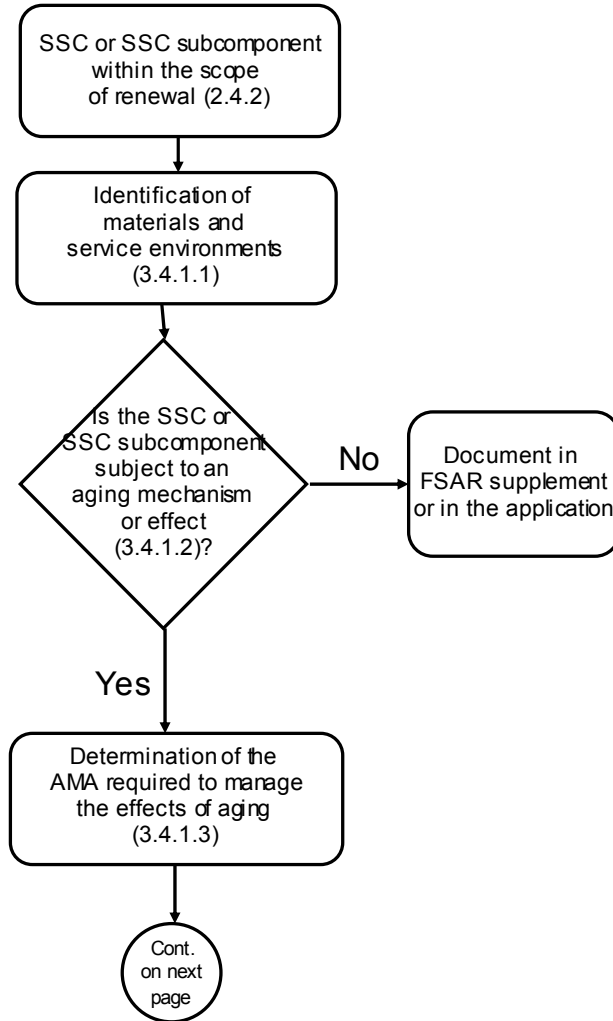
SSC or SSC subcomponent within the scope of renewal (2.4.2)

Identification of materials and service environments (3.4.1.1)

Is the SSC or SSC subcomponent subject to an aging mechanism or effect (3.4.1.2)?

No

Document in FSAR supplement or in the application

Yes

Determination of the AMA required to manage the effects of aging (3.4.1.3)

Cont. on next page